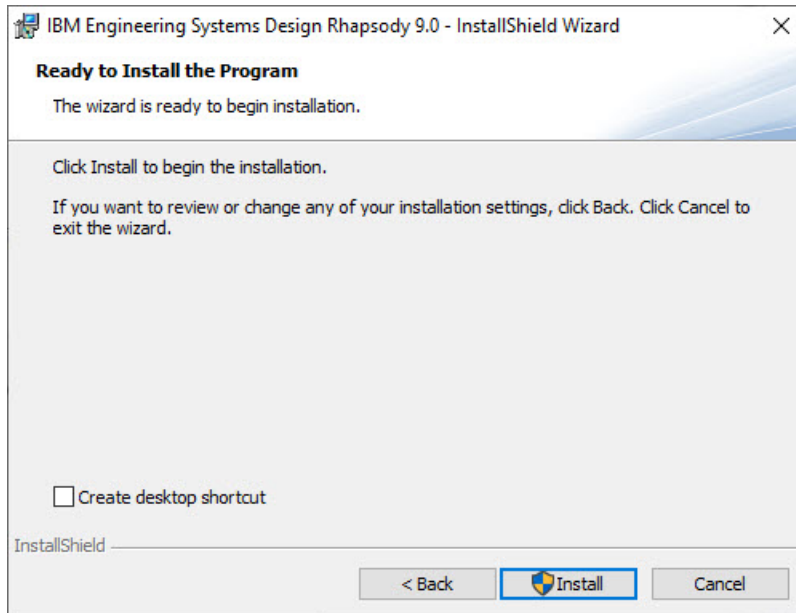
IBM Engineering Systems Design Rhapsody 9.0 - InstallShield Wizard

×

Ready to Install the Program

The wizard is ready to begin installation.

Click Install to begin the installation.

If you want to review or change any of your installation settings, click Back. Click Cancel to exit the wizard.

Create desktop shortcut

InstallShield

< Back

Install

Cancel